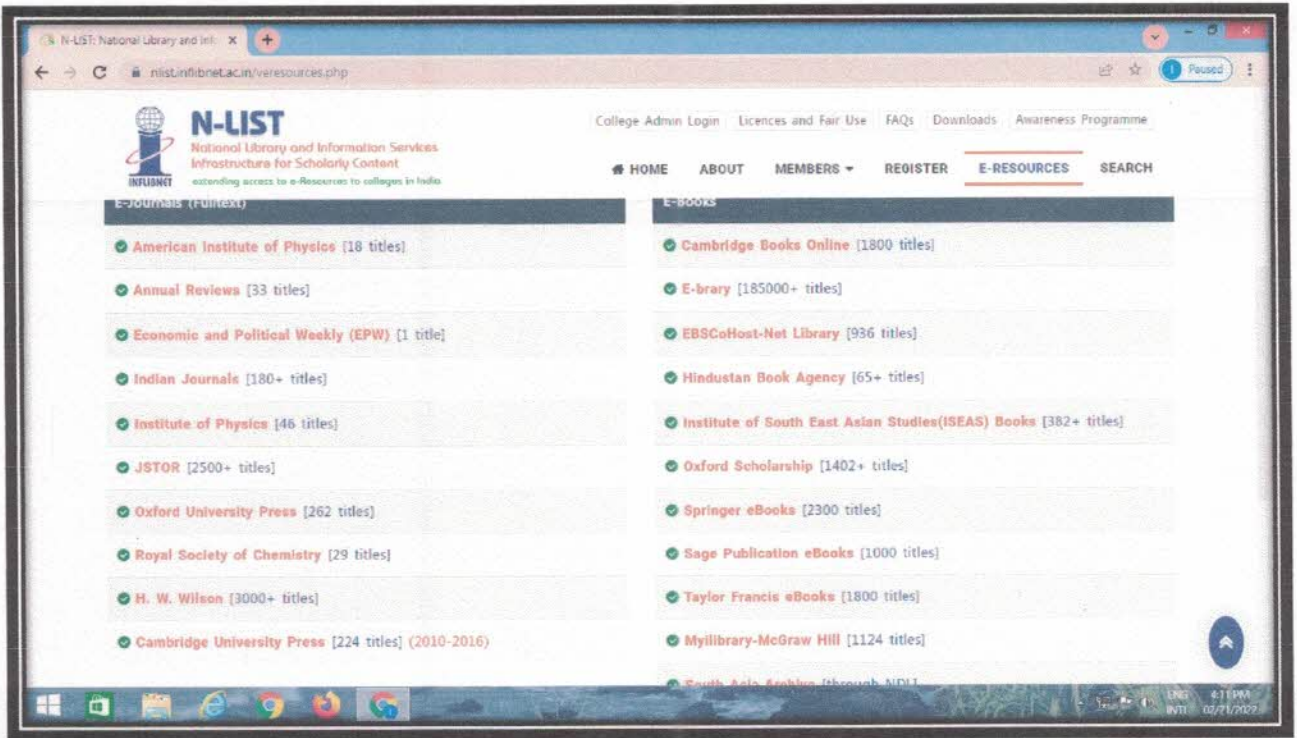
N-LIST: National Library and Inf ×

nlist.inflibnet.ac.in/veresources.php

Paused

N-LIST
National Library and Information Services Infrastructure for Scholarly Content
extending access to e-Resources to colleges in India
INFLIBNET

College Admin Login | Licences and Fair Use | FAQs | Downloads | Awareness Programme

HOME ABOUT MEMBERS REGISTER E-RESOURCES SEARCH

E-Journals (Fulltext)

American Institute of Physics [18 titles]

Annual Reviews [33 titles]

Economic and Political Weekly (EPW) [1 title]

Indian Journals [180+ titles]

Institute of Physics [46 titles]

JSTOR [2500+ titles]

Oxford University Press [262 titles]

Royal Society of Chemistry [29 titles]

H. W. Wilson [3000+ titles]

Cambridge University Press [224 titles] (2010-2016)

E-Books

Cambridge Books Online [1800 titles]

E-brary [185000+ titles]

EBSCoHost-Net Library [936 titles]

Hindustan Book Agency [65+ titles]

Institute of South East Asian Studies(ISEAS) Books [382+ titles]

Oxford Scholarship [1402+ titles]

Springer eBooks [2300 titles]

Sage Publication eBooks [1000 titles]

Taylor Francis eBooks [1800 titles]

Myilibrary-McGraw Hill [1124 titles]

South Asia Archive [through NDL]

ENG INTL 4:11 PM 02/21/2022